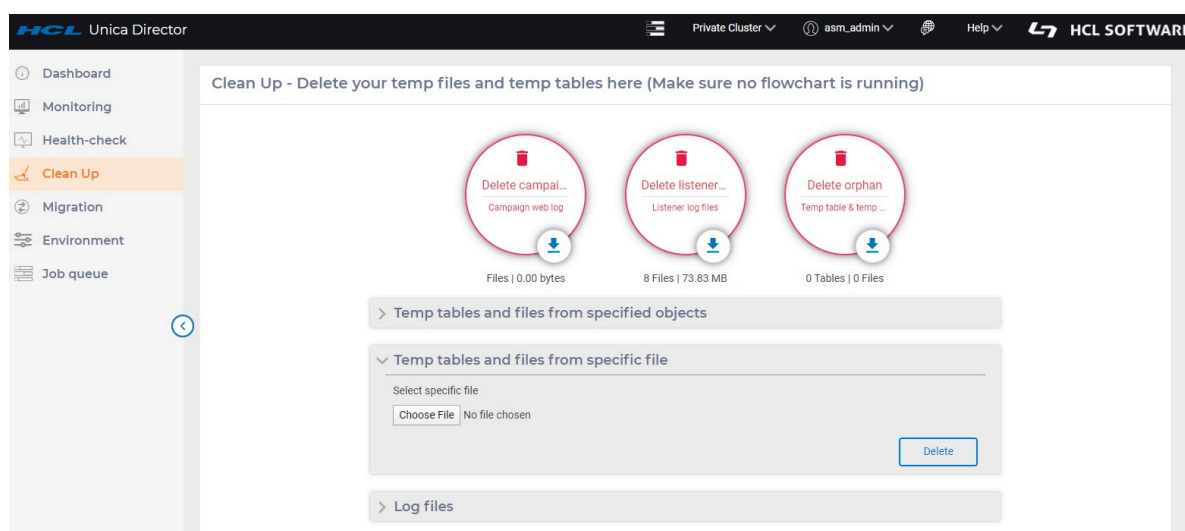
HCL Unica Director

Private Cluster ∨ asm_admin ∨ Help ∨ HCL SOFTWAR

Dashboard
Monitoring
Health-check
Clean Up
Migration
Environment
Job queue

Clean Up - Delete your temp files and temp tables here (Make sure no flowchart is running)

Delete campai...
Campaign web log
Files | 0.00 bytes

Delete listener...
Listener log files
8 Files | 73.83 MB

Delete orphan
Temp table & temp ...
0 Tables | 0 Files

> Temp tables and files from specified objects

∨ Temp tables and files from specific file

Select specific file

Choose File No file chosen

Delete

> Log files